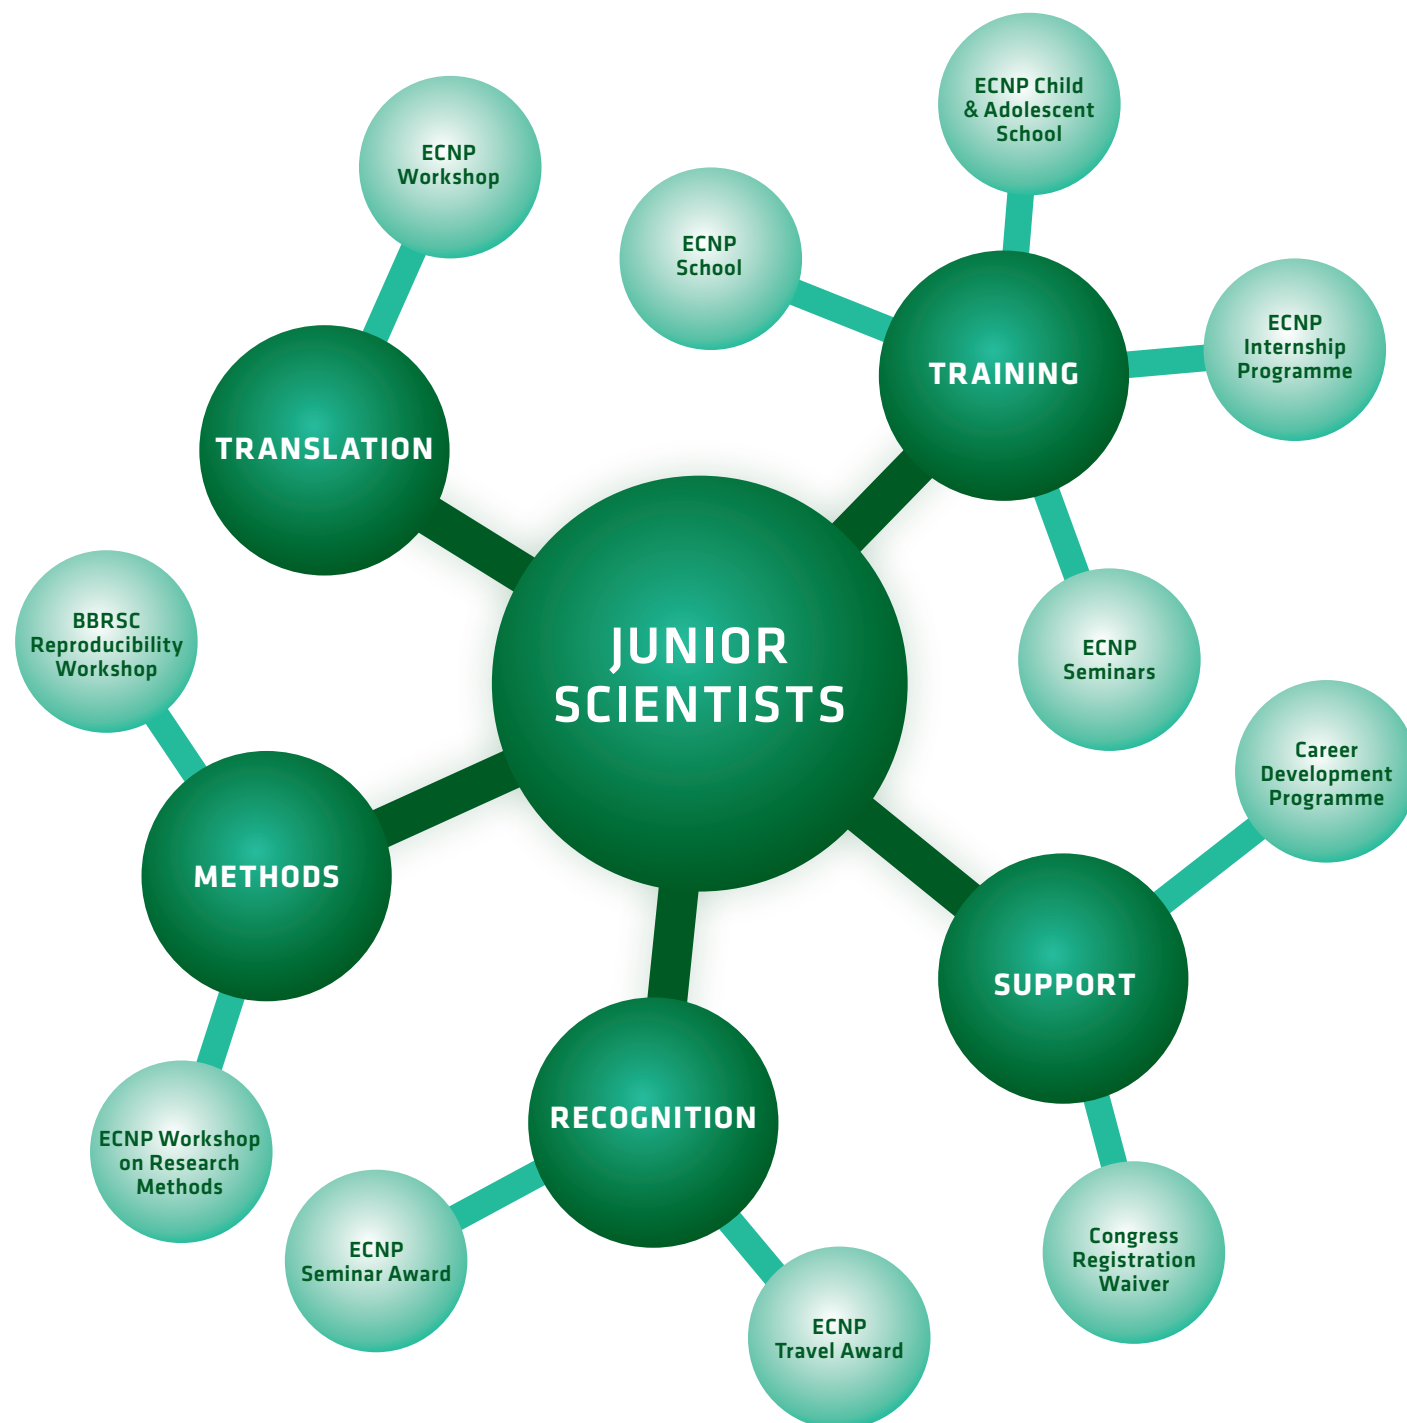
JUNIOR SCIENTISTS

TRANSLATION

ECNP Workshop

TRAINING

ECNP Child & Adolescent School

ECNP School

ECNP Internship Programme

ECNP Seminars

METHODS

BBRSC Reproducibility Workshop

ECNP Workshop on Research Methods

RECOGNITION

ECNP Seminar Award

ECNP Travel Award

SUPPORT

Career Development Programme

Congress Registration Waiver